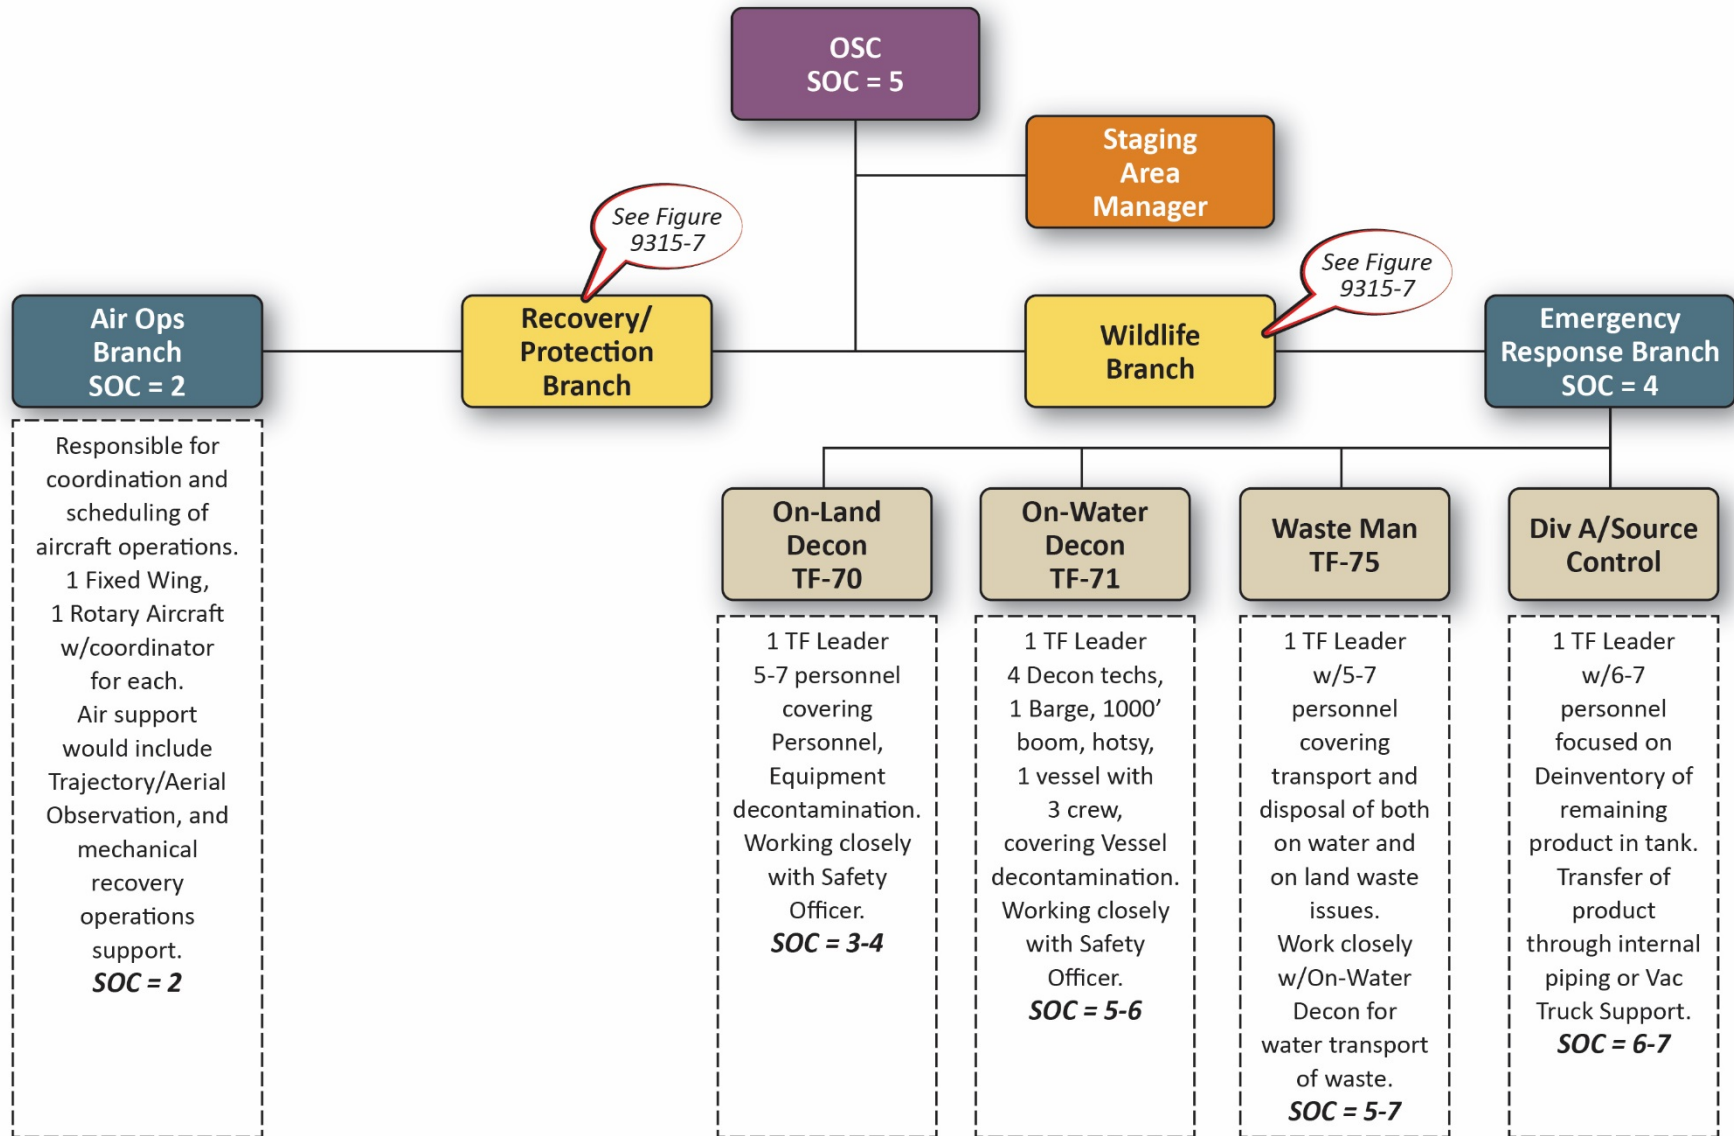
OSC
SOC = 5

Staging Area Manager

See Figure 9315-7

Air Ops Branch
SOC = 2

Recovery/ Protection Branch

Wildlife Branch

See Figure 9315-7

Emergency Response Branch
SOC = 4

Responsible for coordination and scheduling of aircraft operations. 1 Fixed Wing, 1 Rotary Aircraft w/coordinator for each. Air support would include Trajectory/Aerial Observation, and mechanical recovery operations support.
***SOC = 2***

On-Land Decon TF-70

On-Water Decon TF-71

Waste Man TF-75

Div A/Source Control

1 TF Leader 5-7 personnel covering Personnel, Equipment decontamination. Working closely with Safety Officer.
***SOC = 3-4***

1 TF Leader 4 Decon techs, 1 Barge, 1000' boom, hotsy, 1 vessel with 3 crew, covering Vessel decontamination. Working closely with Safety Officer.
***SOC = 5-6***

1 TF Leader w/5-7 personnel covering transport and disposal of both on water and on land waste issues. Work closely w/On-Water Decon for water transport of waste.
***SOC = 5-7***

1 TF Leader w/6-7 personnel focused on Deinventory of remaining product in tank. Transfer of product through internal piping or Vac Truck Support.
***SOC = 6-7***